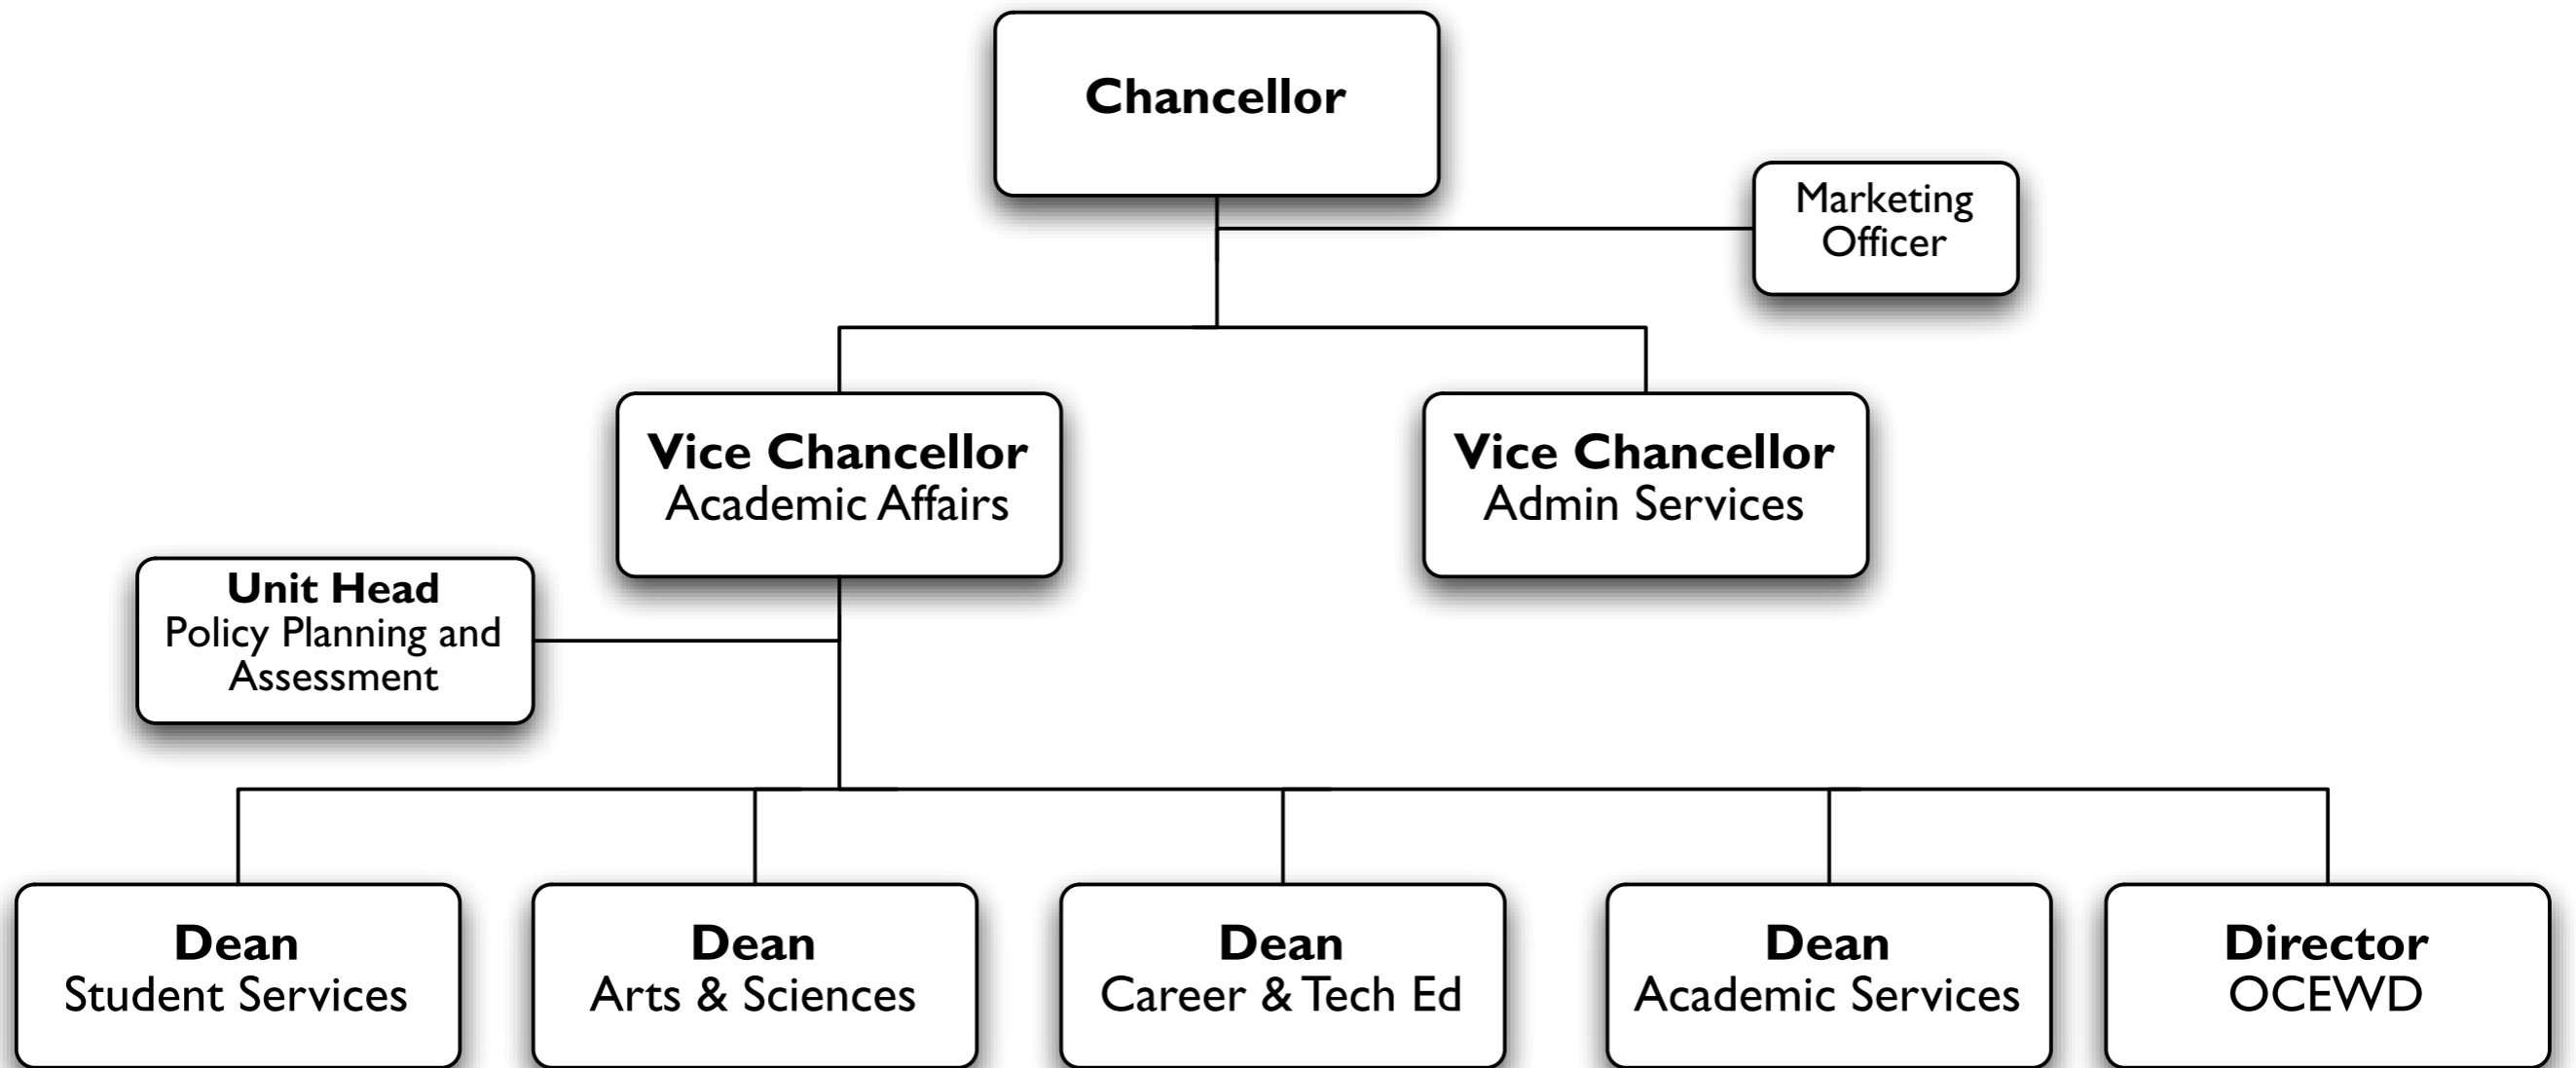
Chancellor

Marketing Officer

Vice Chancellor
Academic Affairs

Vice Chancellor
Admin Services

Unit Head
Policy Planning and Assessment

Dean
Student Services

Dean
Arts & Sciences

Dean
Career & Tech Ed

Dean
Academic Services

Director
OCEWD